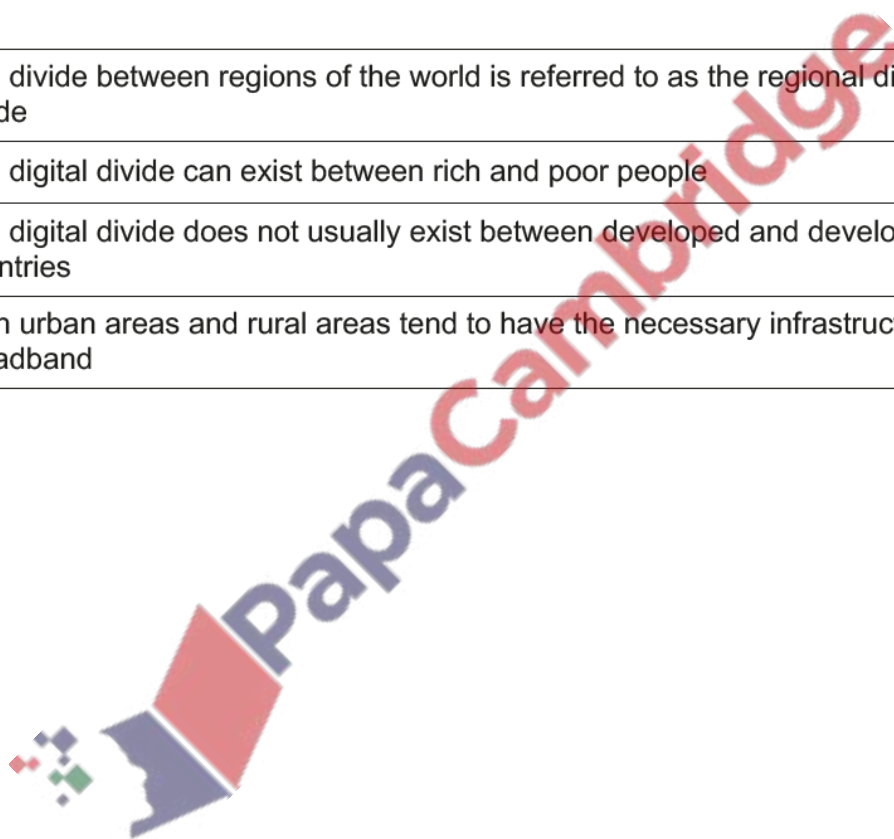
| divide between regions of the world is referred to as the regional di de |
|---|
| digital divide can exist between rich and poor people |
| digital divide does not usually exist between developed and develo ntries |
| n urban areas and rural areas tend to have the necessary infrastruc adband |

PapaCambridge